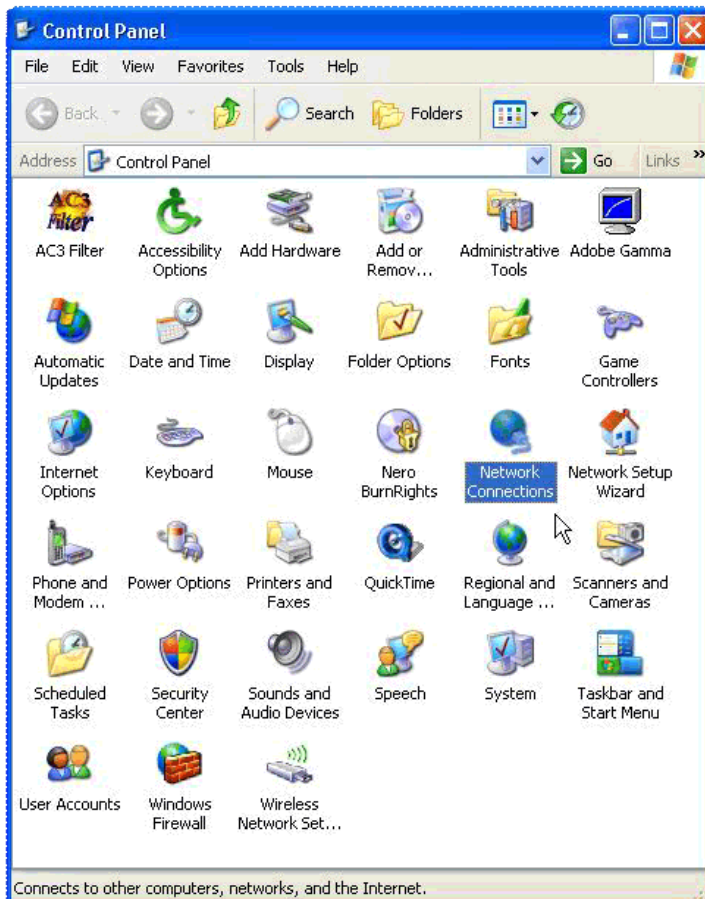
Control Panel

File Edit View Favorites Tools Help

Back Search Folders

Address Control Panel Go Links »

AC3 Filter

AC3 Filter

Accessibility Options

Add Hardware

Add or Remov...

Administrative Tools

Adobe Gamma

Automatic Updates

Date and Time

Display

Folder Options

Fonts

Game Controllers

Internet Options

Keyboard

Mouse

Nero BurnRights

Network Connections

Network Setup Wizard

Phone and Modem ...

Power Options

Printers and Faxes

QuickTime

Regional and Language ...

Scanners and Cameras

Scheduled Tasks

Security Center

Sounds and Audio Devices

Speech

System

Taskbar and Start Menu

User Accounts

Windows Firewall

Wireless Network Set...

Connects to other computers, networks, and the Internet.